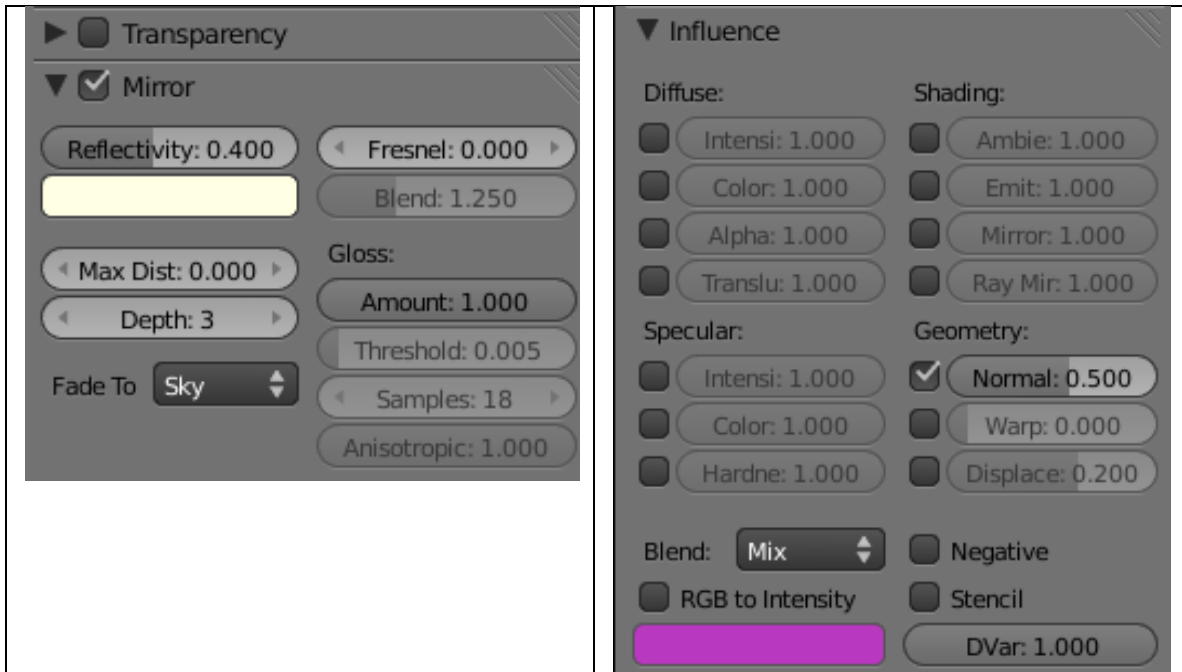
Transparency

Mirror

Reflectivity: 0.400

Fresnel: 0.000

Blend: 1.250

Max Dist: 0.000

Depth: 3

Gloss:

Amount: 1.000

Threshold: 0.005

Samples: 18

Anisotropic: 1.000

Fade To Sky

Influence

Diffuse:

Intensi: 1.000

Color: 1.000

Alpha: 1.000

Translu: 1.000

Shading:

Ambie: 1.000

Emit: 1.000

Mirror: 1.000

Ray Mir: 1.000

Specular:

Intensi: 1.000

Color: 1.000

Hardne: 1.000

Geometry:

Normal: 0.500

Warp: 0.000

Displace: 0.200

Blend: Mix

Negative

RGB to Intensity

Stencil

DVar: 1.000